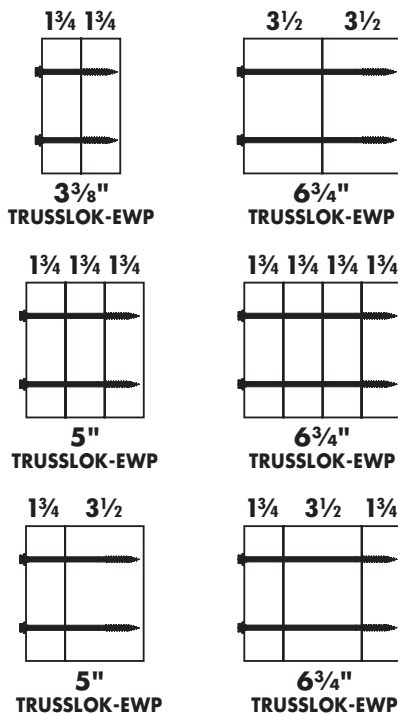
$1\frac{3}{4}$ $1\frac{3}{4}$

$3\frac{3}{8}$"
TRUSSLOK-EWP

$3\frac{1}{2}$ $3\frac{1}{2}$

$6\frac{3}{4}$"
TRUSSLOK-EWP

$1\frac{3}{4}$ $1\frac{3}{4}$ $1\frac{3}{4}$

5"
TRUSSLOK-EWP

$1\frac{3}{4}$ $1\frac{3}{4}$ $1\frac{3}{4}$ $1\frac{3}{4}$

$6\frac{3}{4}$"
TRUSSLOK-EWP

$1\frac{3}{4}$ $3\frac{1}{2}$

5"
TRUSSLOK-EWP

$1\frac{3}{4}$ $3\frac{1}{2}$ $1\frac{3}{4}$

$6\frac{3}{4}$"
TRUSSLOK-EWP